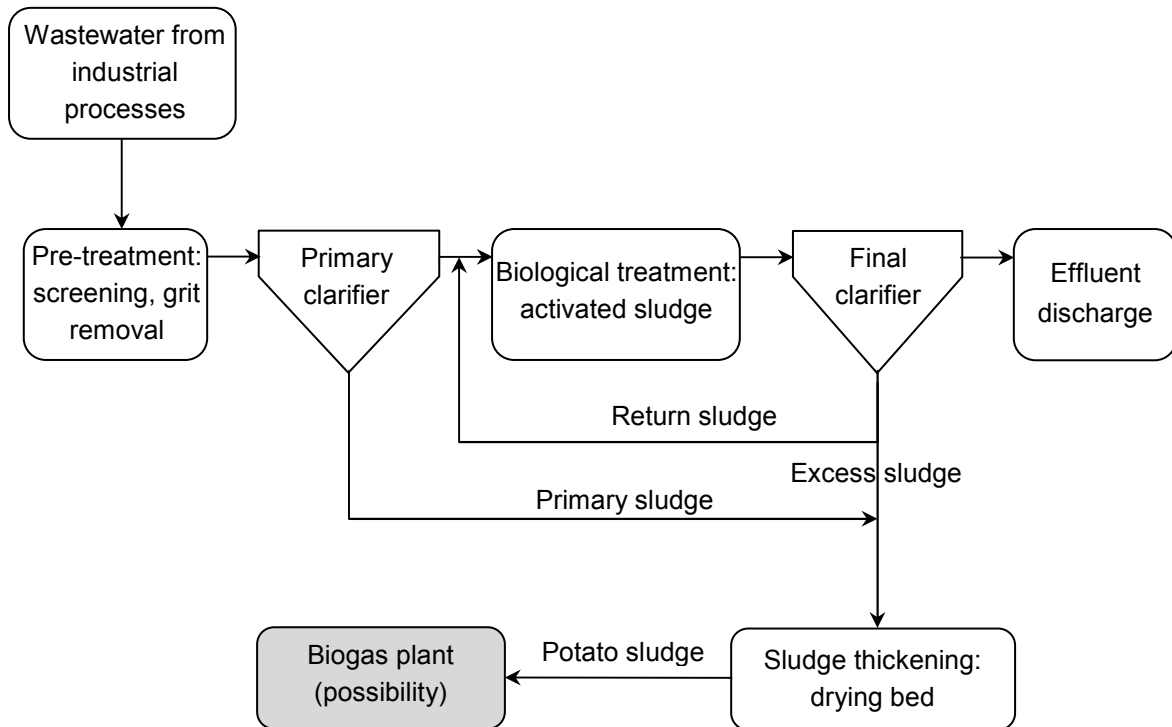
Wastewater from industrial processes

Pre-treatment: screening, grit removal

Primary clarifier

Biological treatment: activated sludge

Final clarifier

Effluent discharge

Return sludge

Excess sludge

Primary sludge

Biogas plant (possibility)

Potato sludge

Sludge thickening: drying bed